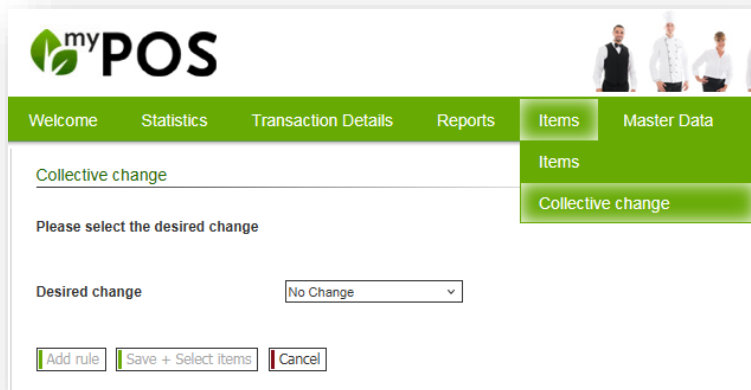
myPOS

Welcome Statistics Transaction Details Reports Items Master Data

Items
Collective change

Collective change

Please select the desired change

Desired change No Change

Add rule Save + Select items Cancel